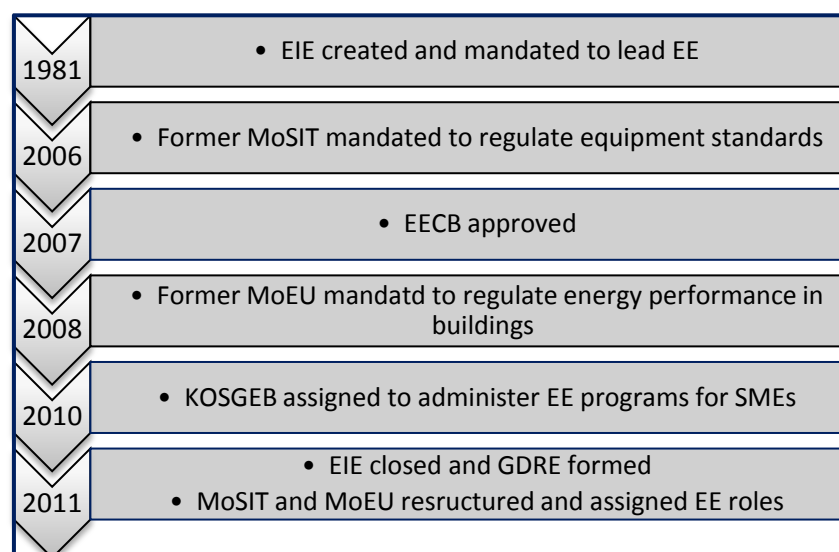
1981
• EIE created and mandated to lead EE

2006
• Former MoSIT mandated to regulate equipment standards

2007
• EECB approved

2008
• Former MoEU mandatd to regulate energy performance in buildings

2010
• KOSGEB assigned to administer EE programs for SMEs

2011
• EIE closed and GDRE formed
• MoSIT and MoEU resructured and assigned EE roles